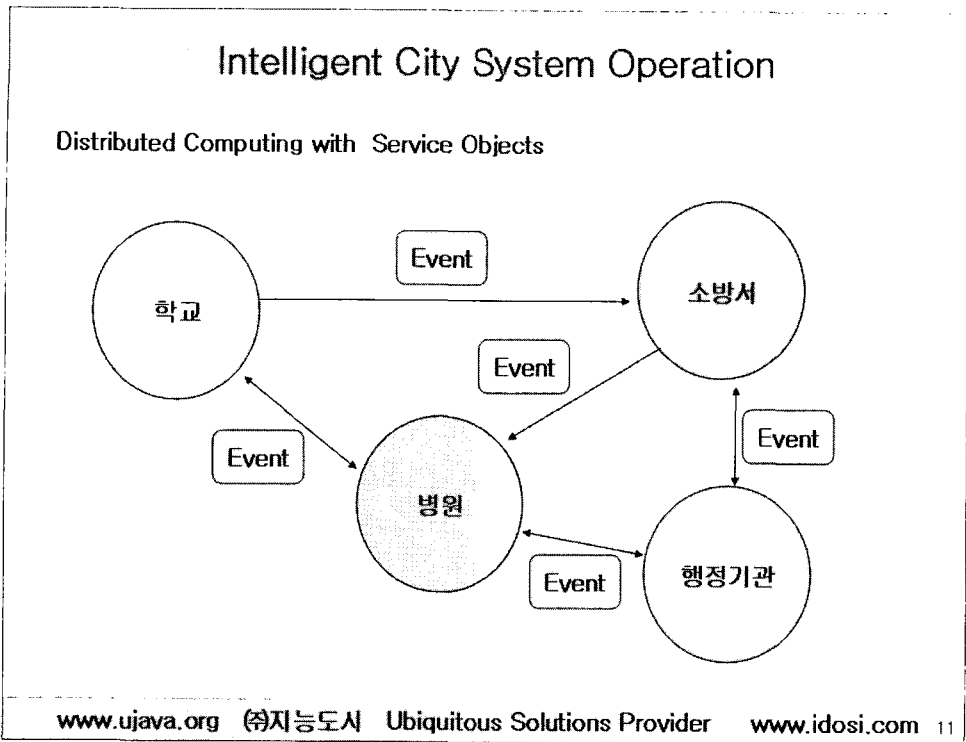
Intelligent City System Operation

Distributed Computing with Service Objects

Event

학교

소방서

Event

Event

Event

병원

Event

행정기관

www.ujava.org ㈜지능도시 Ubiquitous Solutions Provider www.idosi.com 11